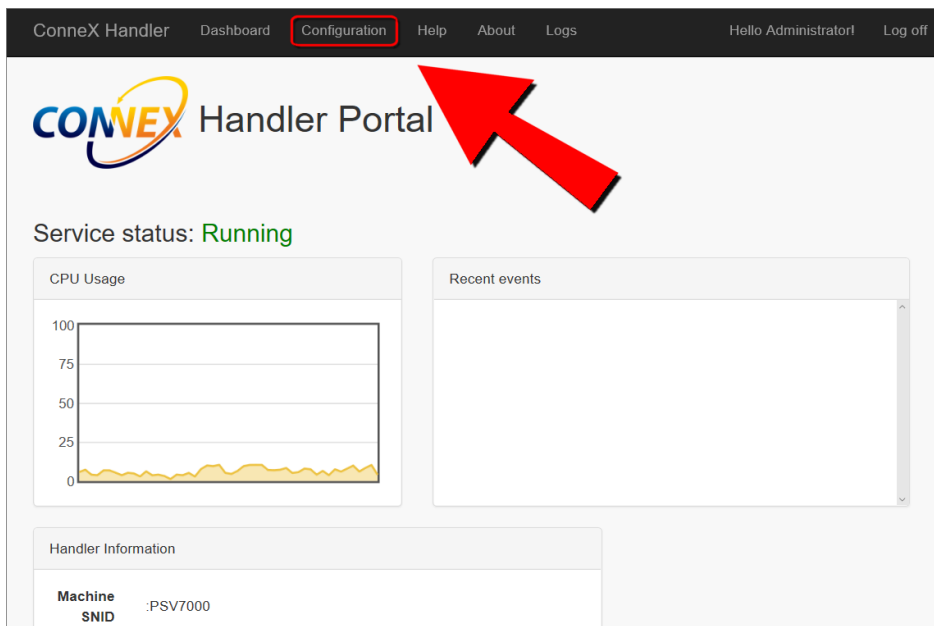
ConneX Handler Dashboard Configuration Help About Logs Hello Administrator! Log off

CONNEX Handler Portal

Service status: Running

CPU Usage

100
75
50
25
0

Recent events

Handler Information

Machine SNID :PSV7000